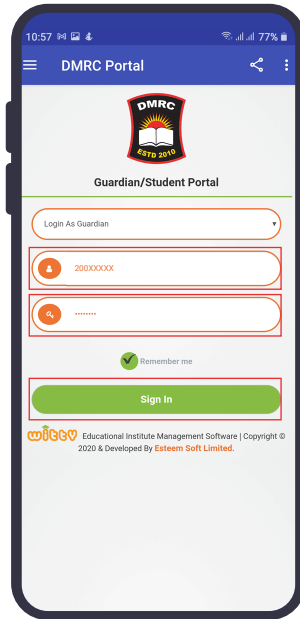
10:57 77%

DMRC Portal

DMRC
ESTD 2010

Guardian/Student Portal

Login As Guardian

200XXXXX

••••••••

Remember me

Sign In

witty Educational Institute Management Software | Copyright © 2020 & Developed By Esteem Soft Limited.